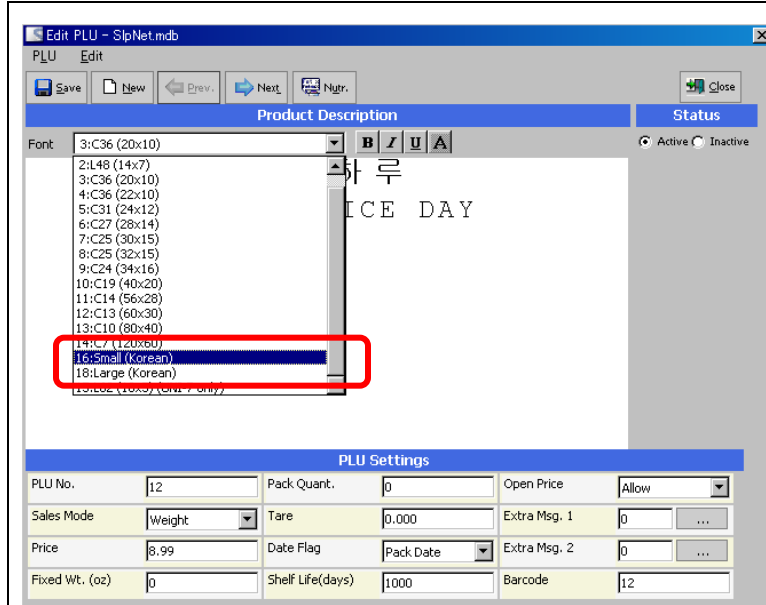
Edit PLU - SlpNet.mdb

PLU Edit

Save New Prev. Next Nutr. Close

Product Description

Status

Font 3:C36 (20x10)

B I U A

Active Inactive

2:L48 (14x7)
3:C36 (20x10)
4:C36 (22x10)
5:C31 (24x12)
6:C27 (28x14)
7:C25 (30x15)
8:C25 (32x15)
9:C24 (34x16)
10:C19 (40x20)
11:C14 (56x28)
12:C13 (60x30)
13:C10 (80x40)
14:C7 (120x60)
16:Small (Korean)
18:Large (Korean)
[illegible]

하 루
ICE DAY

PLU Settings

| PLU No. | 12 | Pack Quant. | 0 | Open Price | Allow |
|---|---|---|---|---|---|
| Sales Mode | Weight | Tare | 0.000 | Extra Msg. 1 | 0 ... |
| Price | 8.99 | Date Flag | Pack Date | Extra Msg. 2 | 0 ... |
| Fixed Wt. (oz) | 0 | Shelf Life(days) | 1000 | Barcode | 12 |